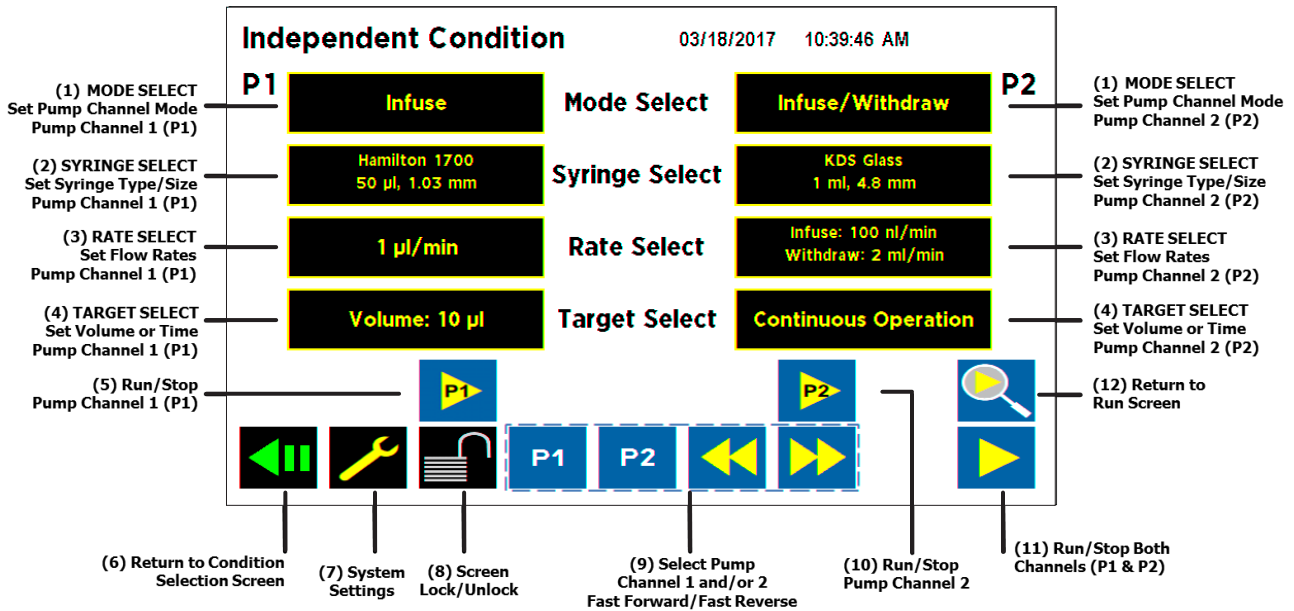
Independent Condition 03/18/2017 10:39:46 AM

(1) MODE SELECT
Set Pump Channel Mode
Pump Channel 1 (P1)

(2) SYRINGE SELECT
Set Syringe Type/Size
Pump Channel 1 (P1)

(3) RATE SELECT
Set Flow Rates
Pump Channel 1 (P1)

(4) TARGET SELECT
Set Volume or Time
Pump Channel 1 (P1)

(5) Run/Stop
Pump Channel 1 (P1)

P1 Infuse Mode Select Infuse/Withdraw P2

Hamilton 1700
50 µl, 1.03 mm
Syringe Select
KDS Glass
1 ml, 4.8 mm

1 µl/min Rate Select
Infuse: 100 nl/min
Withdraw: 2 ml/min

Volume: 10 µl Target Select Continuous Operation

P1 P2

P1 P2

(1) MODE SELECT
Set Pump Channel Mode
Pump Channel 2 (P2)

(2) SYRINGE SELECT
Set Syringe Type/Size
Pump Channel 2 (P2)

(3) RATE SELECT
Set Flow Rates
Pump Channel 2 (P2)

(4) TARGET SELECT
Set Volume or Time
Pump Channel 2 (P2)

(12) Return to
Run Screen

(6) Return to Condition
Selection Screen

(7) System
Settings

(8) Screen
Lock/Unlock

(9) Select Pump
Channel 1 and/or 2
Fast Forward/Fast Reverse

(10) Run/Stop
Pump Channel 2

(11) Run/Stop Both
Channels (P1 & P2)